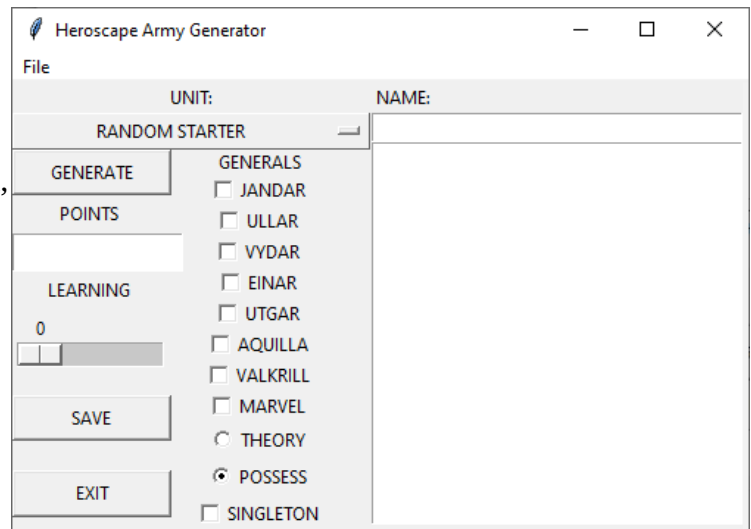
Heroscape Army Generator

File

UNIT:

NAME:

RANDOM STARTER

GENERATE

POINTS

LEARNING

0

SAVE

EXIT

GENERALS

JANDAR

ULLAR

VYDAR

EINAR

UTGAR

AQUILLA

VALKRILL

MARVEL

THEORY

POSSESS

SINGLETON